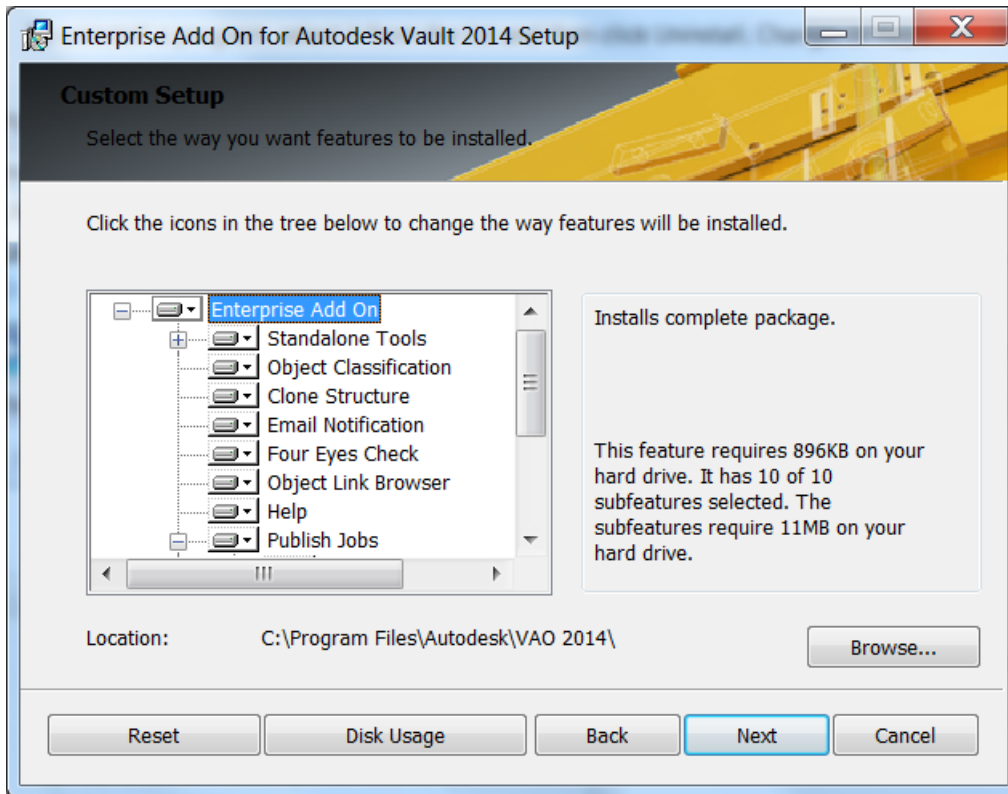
Enterprise Add On for Autodesk Vault 2014 Setup

Custom Setup

Select the way you want features to be installed.

Click the icons in the tree below to change the way features will be installed.

Enterprise Add On
Standalone Tools
Object Classification
Clone Structure
Email Notification
Four Eyes Check
Object Link Browser
Help
Publish Jobs

Installs complete package.

This feature requires 896KB on your hard drive. It has 10 of 10 subfeatures selected. The subfeatures require 11MB on your hard drive.

Location: C:\Program Files\Autodesk\VAO 2014\

Browse...

Reset Disk Usage Back Next Cancel